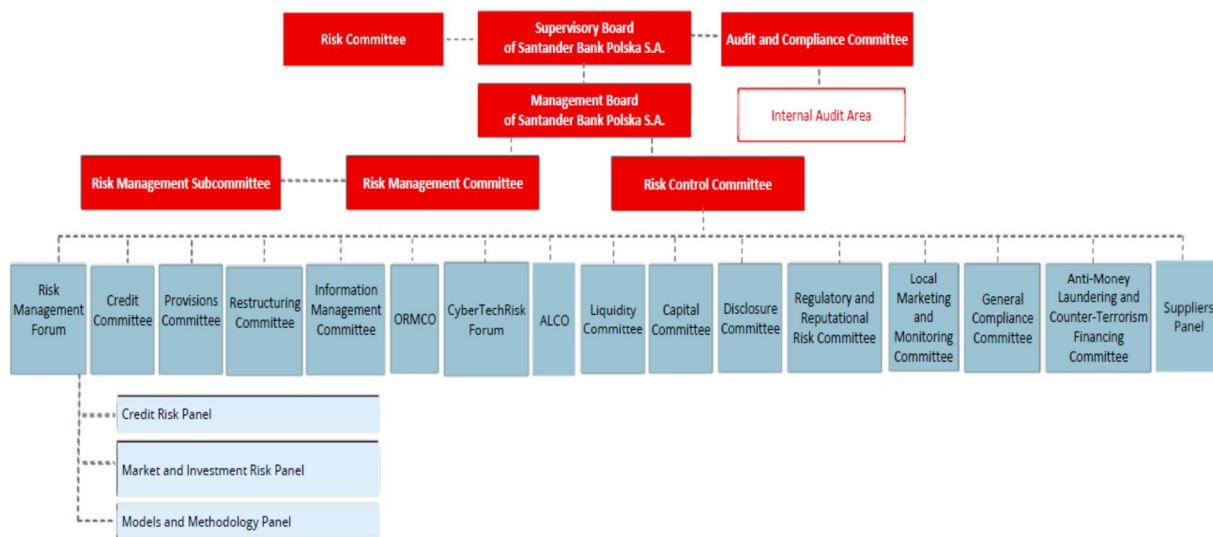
Risk Committee

Supervisory Board of Santander Bank Polska S.A.

Audit and Compliance Committee

Management Board of Santander Bank Polska S.A.

Internal Audit Area

Risk Management Subcommittee

Risk Management Committee

Risk Control Committee

Risk Management Forum

Credit Committee

Provisions Committee

Restructuring Committee

Information Management Committee

ORMCO

CyberTechRisk Forum

ALCO

Liquidity Committee

Capital Committee

Disclosure Committee

Regulatory and Reputational Risk Committee

Local Marketing and Monitoring Committee

General Compliance Committee

Anti-Money Laundering and Counter-Terrorism Financing Committee

Suppliers Panel

Credit Risk Panel

Market and Investment Risk Panel

Models and Methodology Panel